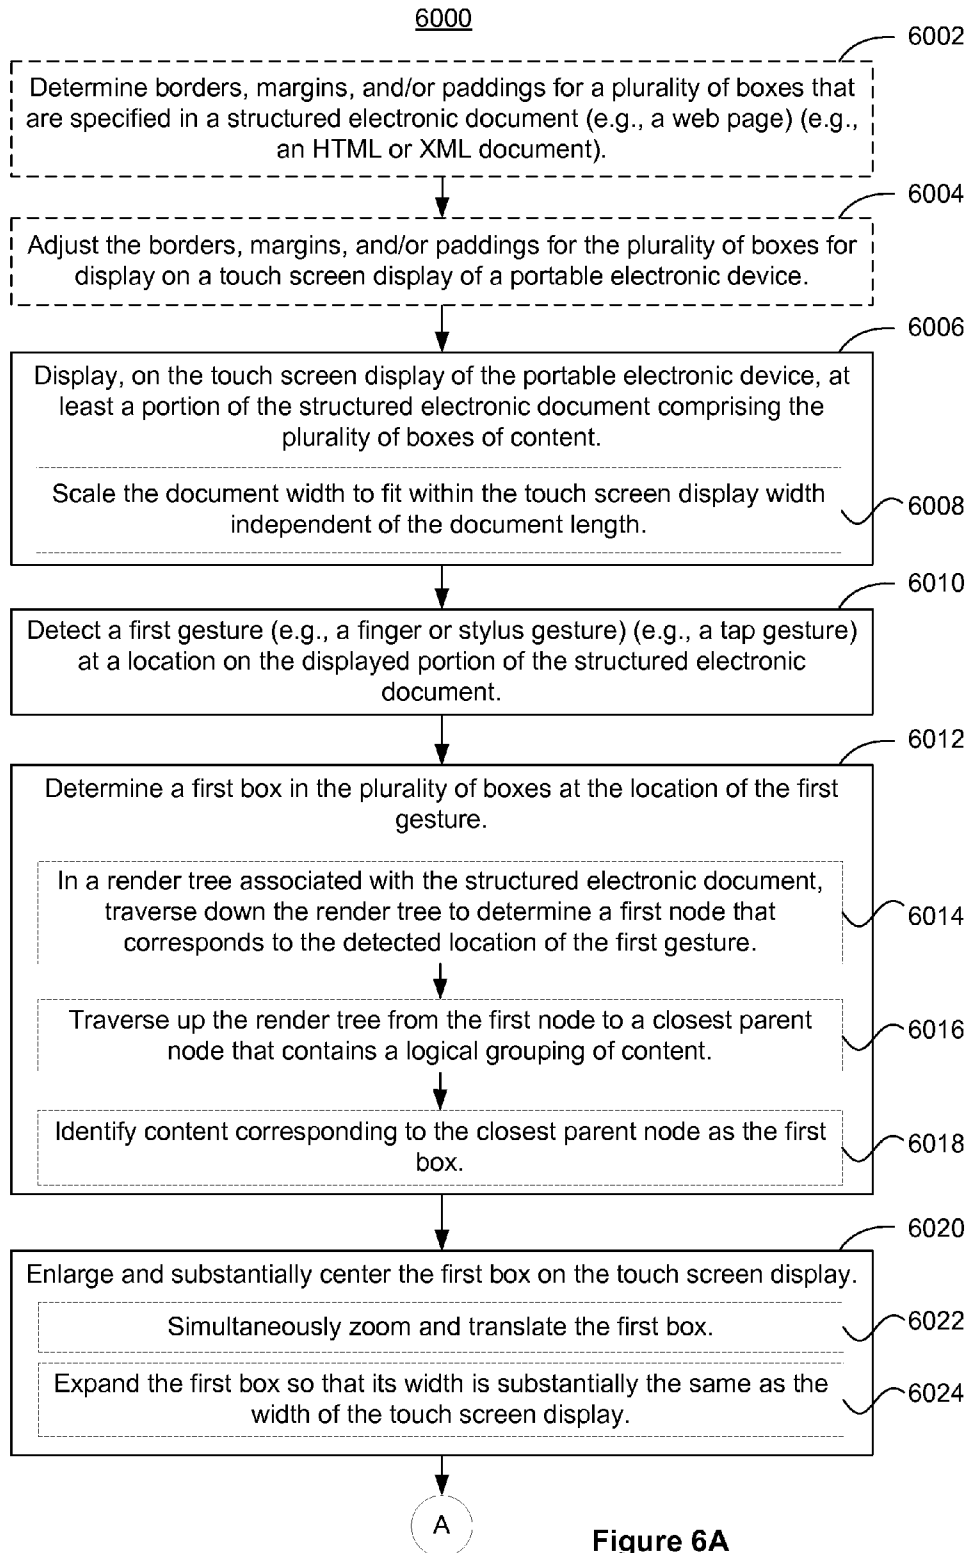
6000

6002

Determine borders, margins, and/or paddings for a plurality of boxes that are specified in a structured electronic document (e.g., a web page) (e.g., an HTML or XML document).

6004

Adjust the borders, margins, and/or paddings for the plurality of boxes for display on a touch screen display of a portable electronic device.

6006

Display, on the touch screen display of the portable electronic device, at least a portion of the structured electronic document comprising the plurality of boxes of content.

Scale the document width to fit within the touch screen display width independent of the document length.

6008

6010

Detect a first gesture (e.g., a finger or stylus gesture) (e.g., a tap gesture) at a location on the displayed portion of the structured electronic document.

6012

Determine a first box in the plurality of boxes at the location of the first gesture.

In a render tree associated with the structured electronic document, traverse down the render tree to determine a first node that corresponds to the detected location of the first gesture.

6014

Traverse up the render tree from the first node to a closest parent node that contains a logical grouping of content.

6016

Identify content corresponding to the closest parent node as the first box.

6018

6020

Enlarge and substantially center the first box on the touch screen display.

Simultaneously zoom and translate the first box.

6022

Expand the first box so that its width is substantially the same as the width of the touch screen display.

6024

A

Figure 6A